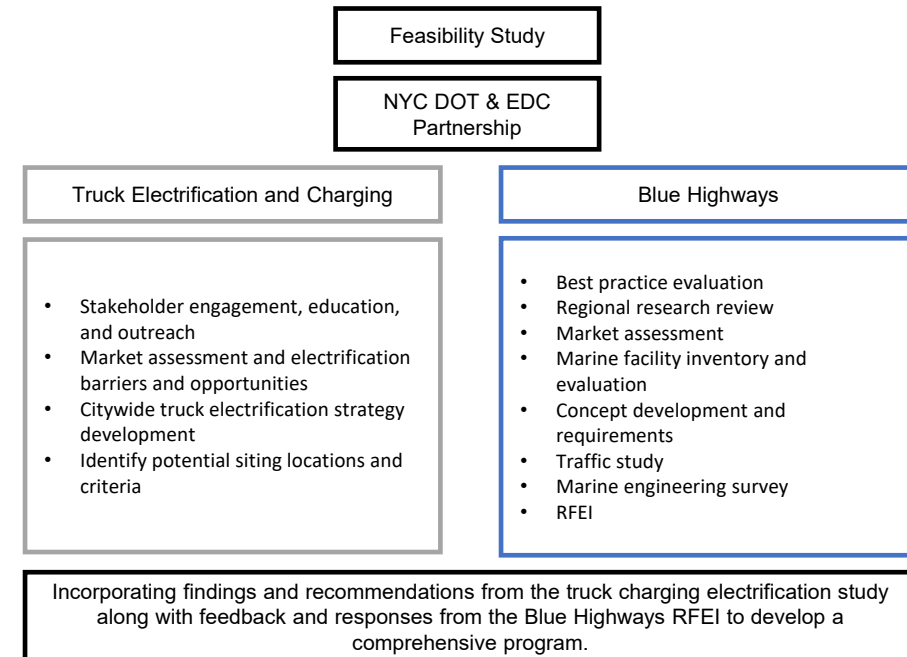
Feasibility Study

NYC DOT & EDC Partnership

Truck Electrification and Charging

- Stakeholder engagement, education, and outreach
- Market assessment and electrification barriers and opportunities
- Citywide truck electrification strategy development
- Identify potential siting locations and criteria

Blue Highways

- Best practice evaluation
- Regional research review
- Market assessment
- Marine facility inventory and evaluation
- Concept development and requirements
- Traffic study
- Marine engineering survey
- RFEI

Incorporating findings and recommendations from the truck charging electrification study along with feedback and responses from the Blue Highways RFEI to develop a comprehensive program.